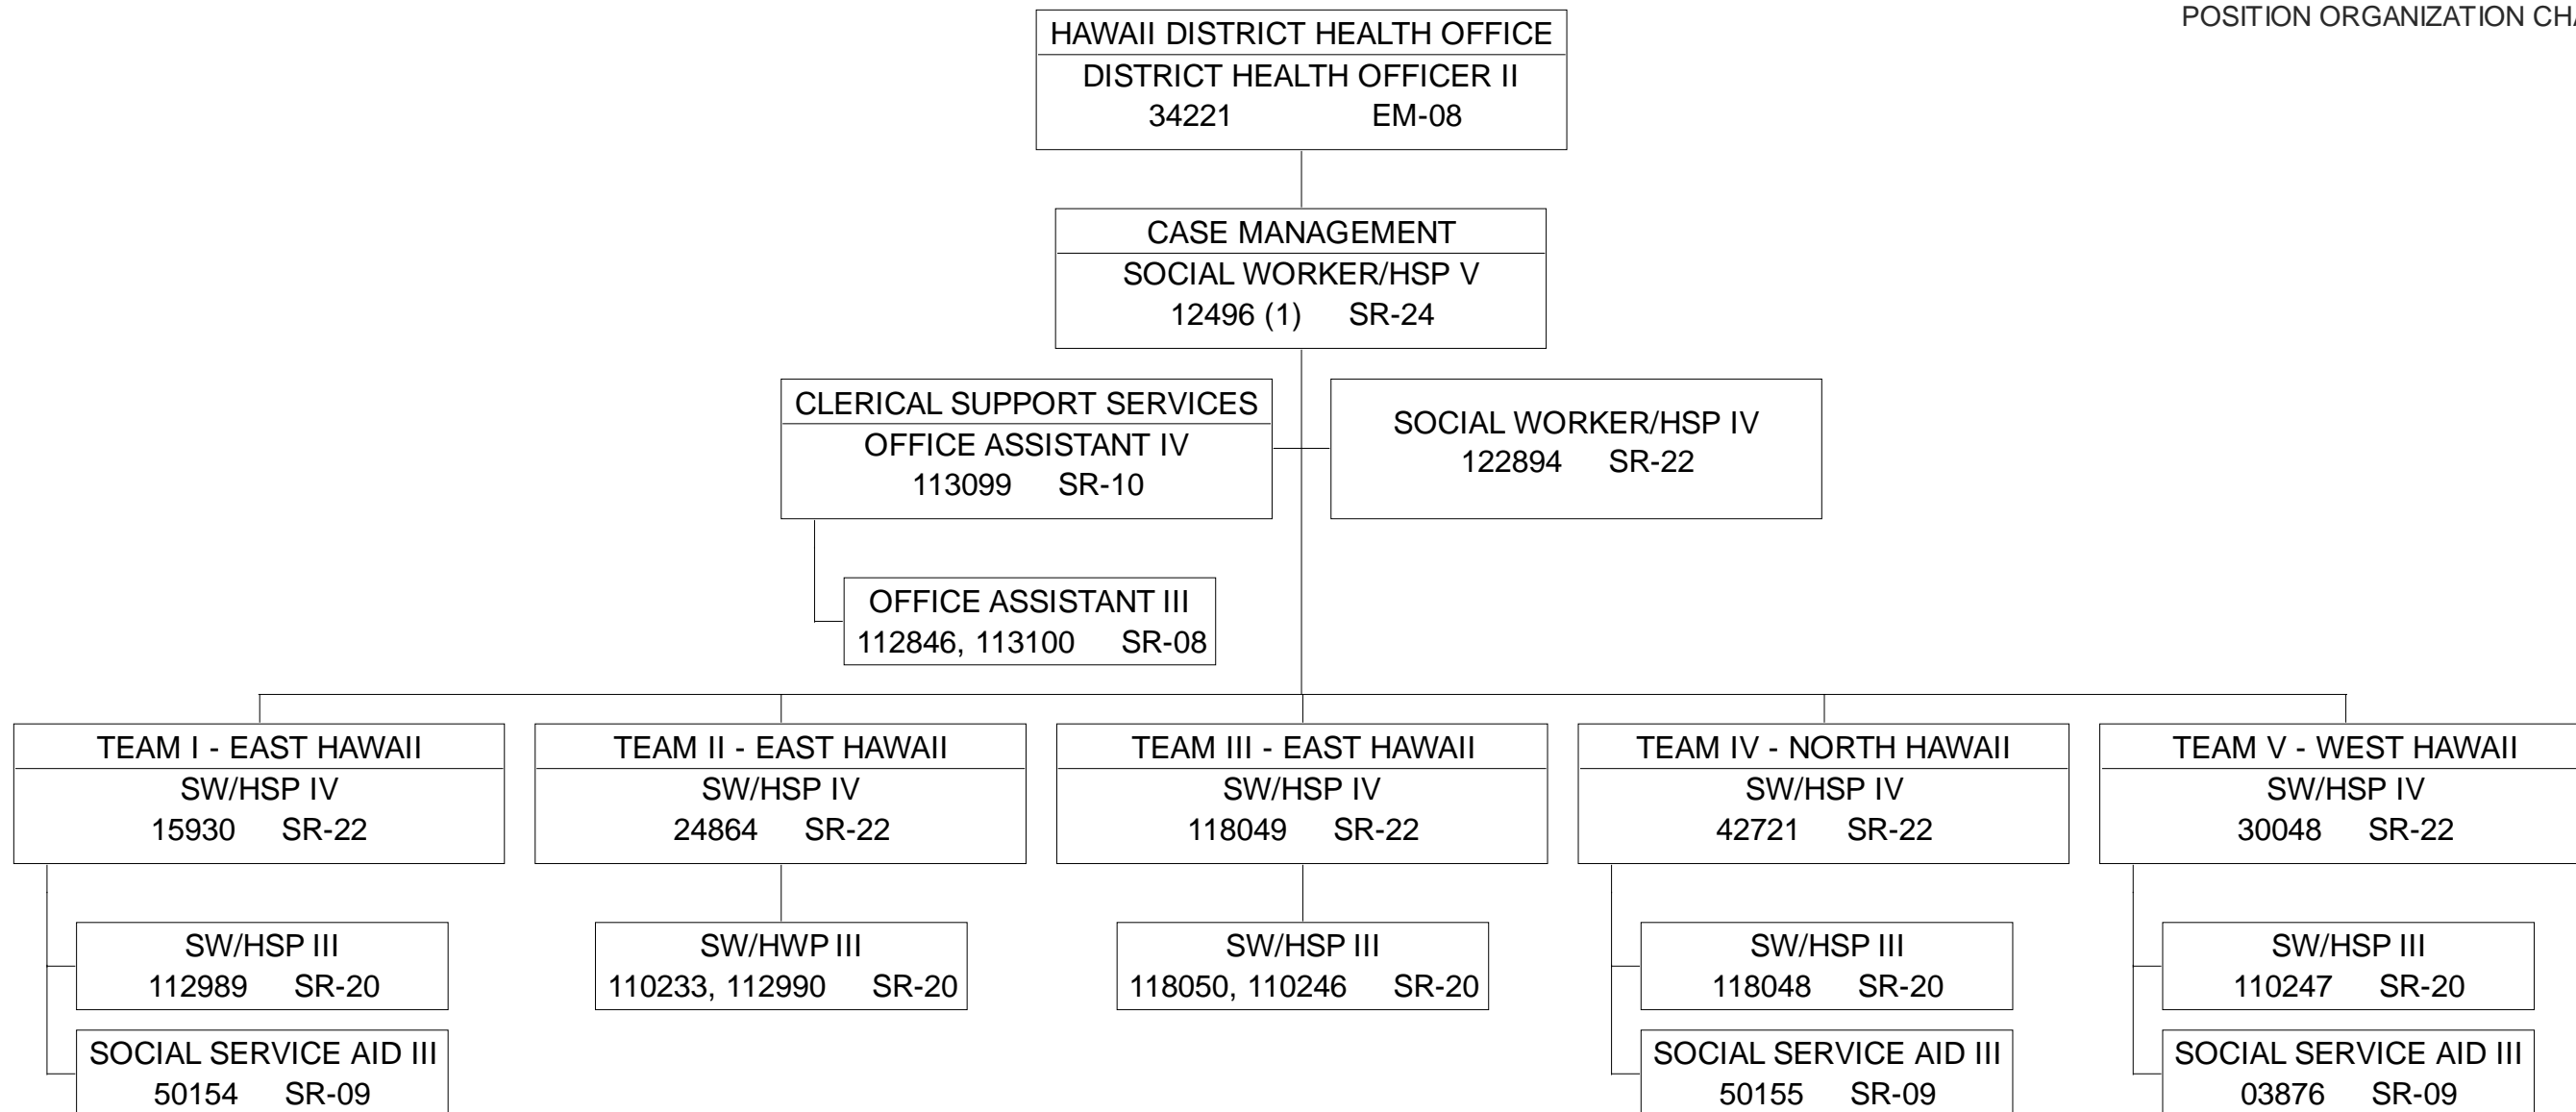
POSITION ORGANIZATION CH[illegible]

HAWAII DISTRICT HEALTH OFFICE
DISTRICT HEALTH OFFICER II
34221 EM-08

CASE MANAGEMENT
SOCIAL WORKER/HSP V
12496 (1) SR-24

CLERICAL SUPPORT SERVICES
OFFICE ASSISTANT IV
113099 SR-10

SOCIAL WORKER/HSP IV
122894 SR-22

OFFICE ASSISTANT III
112846, 113100 SR-08

TEAM I - EAST HAWAII
SW/HSP IV
15930 SR-22

SW/HSP III
112989 SR-20

SOCIAL SERVICE AID III
50154 SR-09

TEAM II - EAST HAWAII
SW/HSP IV
24864 SR-22

SW/HWP III
110233, 112990 SR-20

TEAM III - EAST HAWAII
SW/HSP IV
118049 SR-22

SW/HSP III
118050, 110246 SR-20

TEAM IV - NORTH HAWAII
SW/HSP IV
42721 SR-22

SW/HSP III
118048 SR-20

SOCIAL SERVICE AID III
50155 SR-09

TEAM V - WEST HAWAII
SW/HSP IV
30048 SR-22

SW/HSP III
110247 SR-20

SOCIAL SERVICE AID III
03876 SR-09